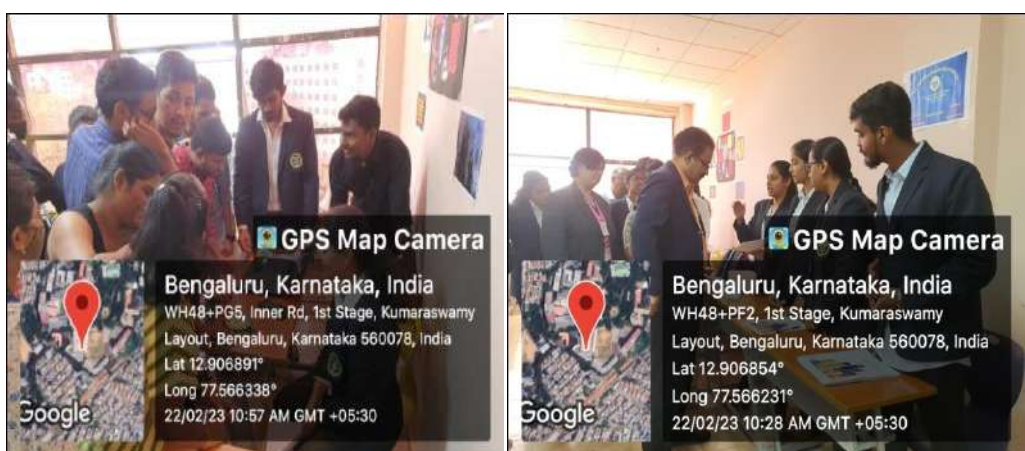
GPS Map Camera

Bengaluru, Karnataka, India

WH48+PG5, Inner Rd, 1st Stage, Kumaraswamy Layout, Bengaluru, Karnataka 560078, India

Lat 12.906891°

Long 77.566338°

22/02/23 10:57 AM GMT +05:30

Google

GPS Map Camera

Bengaluru, Karnataka, India

WH48+PF2, 1st Stage, Kumaraswamy Layout, Bengaluru, Karnataka 560078, India

Lat 12.906854°

Long 77.566231°

22/02/23 10:28 AM GMT +05:30

Google